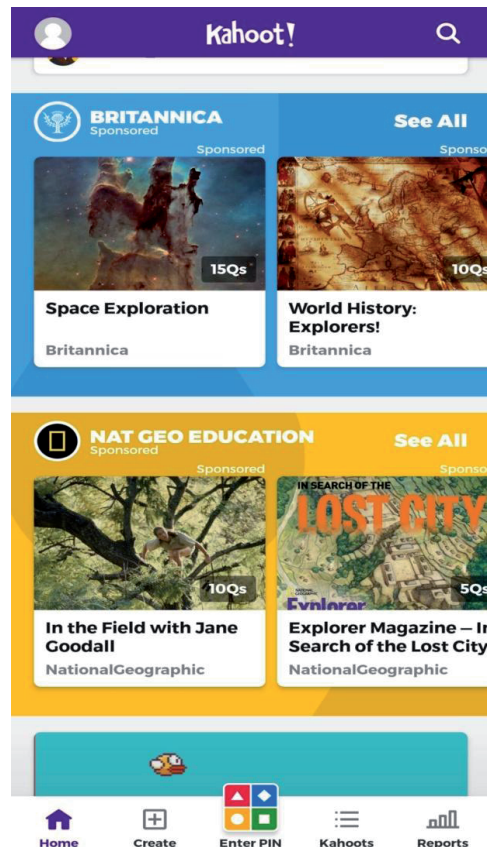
Kahoot!

BRITANNICA
Sponsored
See All
Sponsored
Sponso
15Qs
Space Exploration
Britannica
10Qs
World History: Explorers!
Britannica

NAT GEO EDUCATION
Sponsored
See All
Sponsored
Sponso
10Qs
In the Field with Jane Goodall
NationalGeographic
IN SEARCH OF THE
LOST CITY
Explorer
5Qs
Explorer Magazine — In Search of the Lost City
NationalGeographic

Home
Create
Enter PIN
Kahoots
Reports